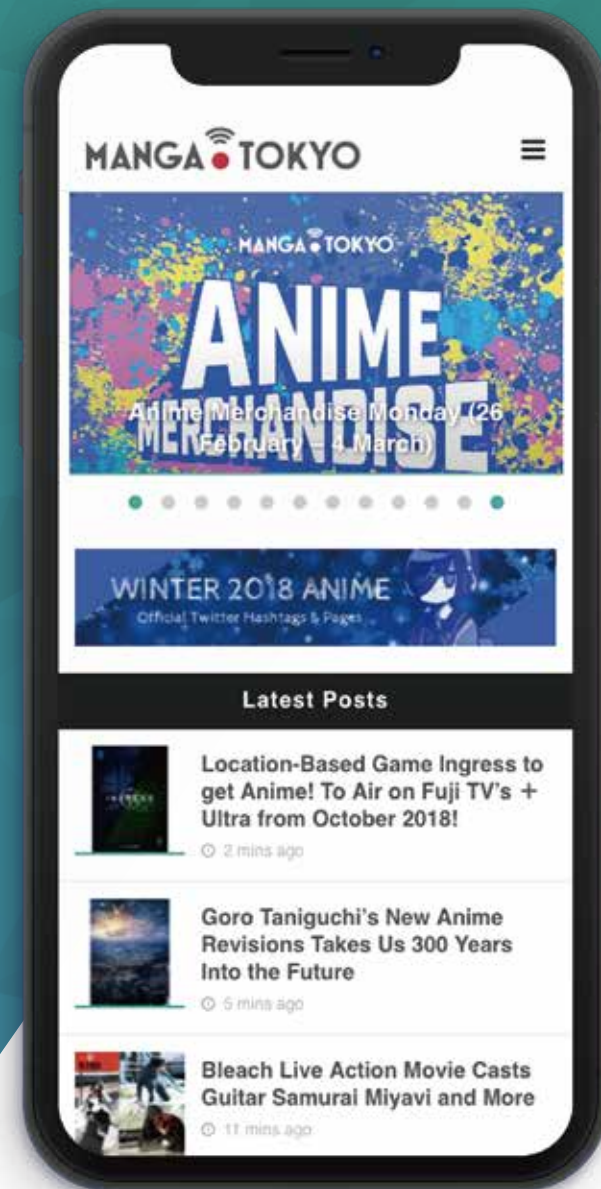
MANGA TOKYO

MANGA TOKYO

ANIME MERCHANDISE

Anime Merchandise Monday (26 February – 4 March)

WINTER 2018 ANIME

Official Twitter Hashtags & Pages

Latest Posts

Location-Based Game Ingress to get Anime! To Air on Fuji TV's + Ultra from October 2018!

2 mins ago

Goro Taniguchi's New Anime Revisions Takes Us 300 Years Into the Future

5 mins ago

Bleach Live Action Movie Casts Guitar Samurai Miyavi and More

11 mins ago